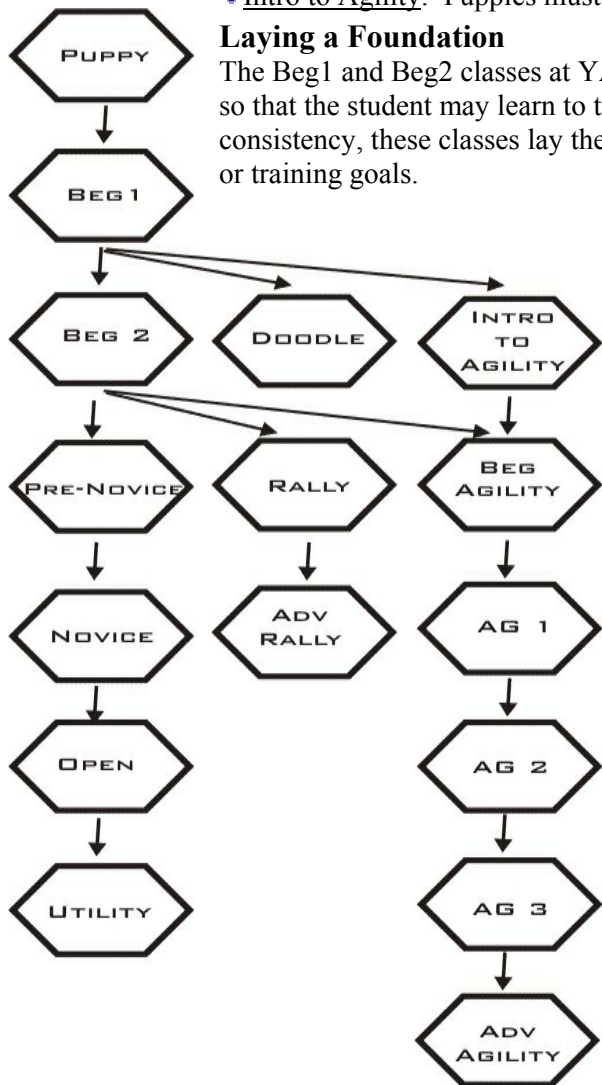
Intro to Agility: Puppies must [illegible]

**Laying a Foundation**

The Beg1 and Beg2 classes at Y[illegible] so that the student may learn to t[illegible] consistency, these classes lay the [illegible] or training goals.

PUPPY

BEG 1

BEG 2

DOODLE

INTRO TO AGILITY

PRE-NOVICE

RALLY

BEG AGILITY

NOVICE

ADV RALLY

AG 1

OPEN

AG 2

UTILITY

AG 3

ADV AGILITY